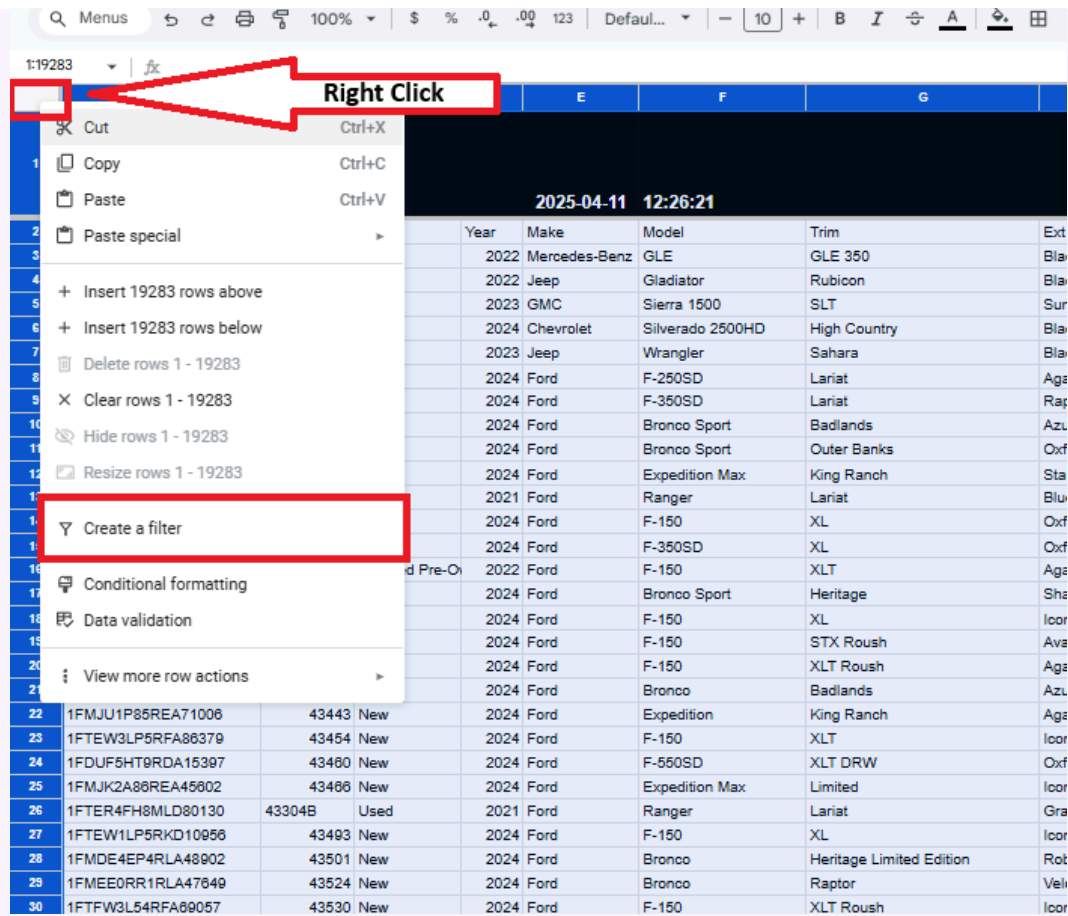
Menus 100% $ % .0 .00 123 Defaul... — 10 + B I A

1:19283 fx

Right Click

E F G

Cut Ctrl+X
Copy Ctrl+C
Paste Ctrl+V
Paste special

Insert 19283 rows above
Insert 19283 rows below
Delete rows 1 - 19283
Clear rows 1 - 19283
Hide rows 1 - 19283
Resize rows 1 - 19283

Create a filter

Conditional formatting
Data validation

View more row actions

2025-04-11 12:26:21

| | | | | Year | Make | Model | Trim | Ext |
|---|---|---|---|---|---|---|---|---|
| 2 | | | | Year | Make | Model | Trim | Ext |
| 3 | | | | 2022 | Mercedes-Benz | GLE | GLE 350 | Bla |
| 4 | | | | 2022 | Jeep | Gladiator | Rubicon | Bla |
| 5 | | | | 2023 | GMC | Sierra 1500 | SLT | Sur |
| 6 | | | | 2024 | Chevrolet | Silverado 2500HD | High Country | Bla |
| 7 | | | | 2023 | Jeep | Wrangler | Sahara | Bla |
| 8 | | | | 2024 | Ford | F-250SD | Lariat | Aga |
| 9 | | | | 2024 | Ford | F-350SD | Lariat | Rap |
| 10 | | | | 2024 | Ford | Bronco Sport | Badlands | Azu |
| 11 | | | | 2024 | Ford | Bronco Sport | Outer Banks | Oxf |
| 12 | | | | 2024 | Ford | Expedition Max | King Ranch | Sta |
| 13 | | | | 2021 | Ford | Ranger | Lariat | Blu |
| 14 | | | | 2024 | Ford | F-150 | XL | Oxf |
| 15 | | | | 2024 | Ford | F-350SD | XL | Oxf |
| 16 | | | d Pre-O | 2022 | Ford | F-150 | XLT | Aga |
| 17 | | | | 2024 | Ford | Bronco Sport | Heritage | Sha |
| 18 | | | | 2024 | Ford | F-150 | XL | Ico |
| 19 | | | | 2024 | Ford | F-150 | STX Roush | Ava |
| 20 | | | | 2024 | Ford | F-150 | XLT Roush | Aga |
| 21 | | | | 2024 | Ford | Bronco | Badlands | Azu |
| 22 | 1FMJU1P85REA71006 | 43443 | New | 2024 | Ford | Expedition | King Ranch | Aga |
| 23 | 1FTEW3LP5RFA86379 | 43454 | New | 2024 | Ford | F-150 | XLT | Ico |
| 24 | 1FDUF5HT9RDA15397 | 43460 | New | 2024 | Ford | F-550SD | XLT DRW | Oxf |
| 25 | 1FMJK2A86REA45602 | 43466 | New | 2024 | Ford | Expedition Max | Limited | Ico |
| 26 | 1FTER4FH8MLD80130 | 43304B | Used | 2021 | Ford | Ranger | Lariat | Gra |
| 27 | 1FTEW1LP5RKD10956 | 43493 | New | 2024 | Ford | F-150 | XL | Ico |
| 28 | 1FMDE4EP4RLA48902 | 43501 | New | 2024 | Ford | Bronco | Heritage Limited Edition | Rob |
| 29 | 1FMEE0RR1RLA47649 | 43524 | New | 2024 | Ford | Bronco | Raptor | Vel |
| 30 | 1FTFW3L54RFA69057 | 43530 | New | 2024 | Ford | F-150 | XLT Roush | Ico |